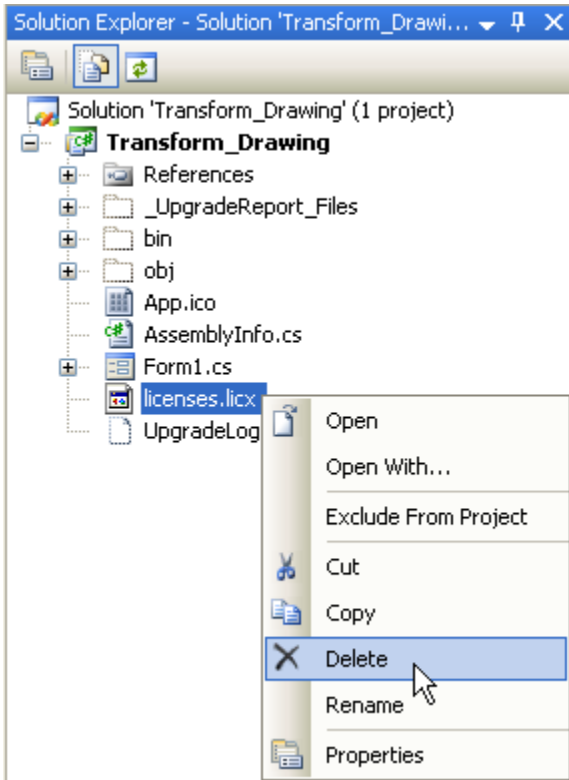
Solution Explorer - Solution 'Transform_Drawi... ▾ ⊥ ✕

Solution 'Transform_Drawing' (1 project)
Transform_Drawing
References
_UpgradeReport_Files
bin
obj
App.ico
AssemblyInfo.cs
Form1.cs
licenses.licx
UpgradeLog

Open
Open With...
Exclude From Project
Cut
Copy
Delete
Rename
Properties